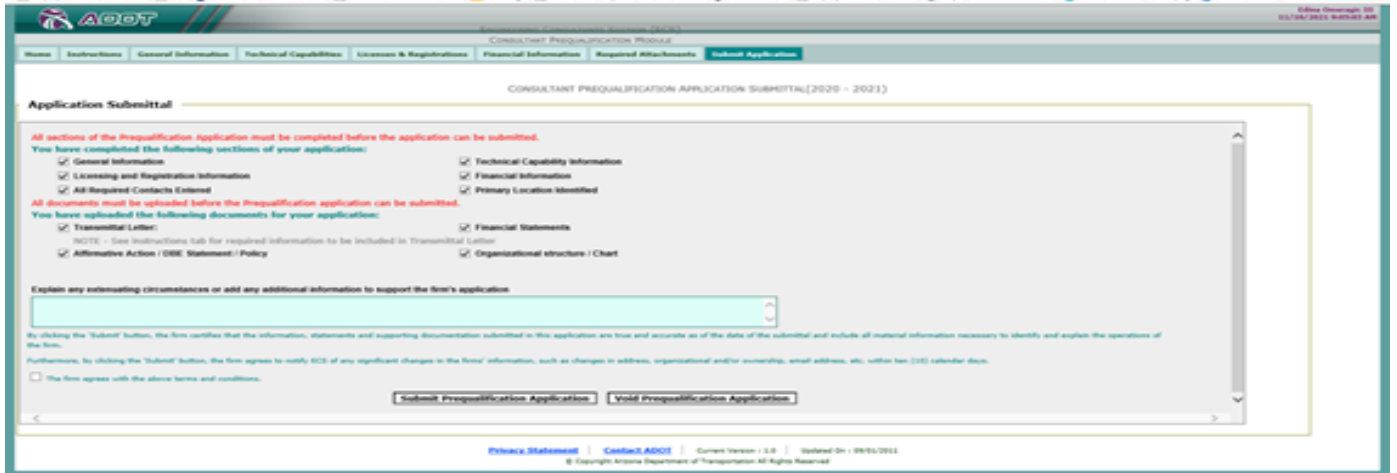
ADOT

Consultant Prequalification Module

Home | Instructions | General Information | Technical Capabilities | Licenses & Registrations | Financial Information | Required Attachments | Submit Application

Consultant Prequalification Application Submittal(2020 - 2021)

Application Submittal

All sections of the Prequalification Application must be completed before the application can be submitted.
You have completed the following sections of your application:
General Information
Technical Capability Information
Licensing and Registration Information
Financial Information
All Required Contacts Entered
Primary Location Identified
All documents must be uploaded before the Prequalification application can be submitted.
You have uploaded the following documents for your application:
Transmittal Letter:
Financial Statements
NOTE - See instructions tab for required information to be included in Transmittal Letter
Affirmative Action / DBE Statement / Policy
Organizational structure / Chart

Explain any extenuating circumstances or add any additional information to support the firm's application

By clicking the 'Submit' button, the firm certifies that the information, statements and supporting documentation submitted in this application are true and accurate as of the date of the submittal and include all material information necessary to identify and explain the operations of the firm.

Furthermore, by clicking the 'Submit' button, the firm agrees to notify ECS of any significant changes in the firms' information, such as changes in address, organizational and/or ownership, email address, etc. within ten (10) calendar days.

The firm agrees with the above terms and conditions.

Submit Prequalification Application | Void Prequalification Application

Privacy Statement | Contact ADOT | Current Version : 1.0 | Updated On : 09/01/2011
© Copyright Arizona Department of Transportation All Rights Reserved